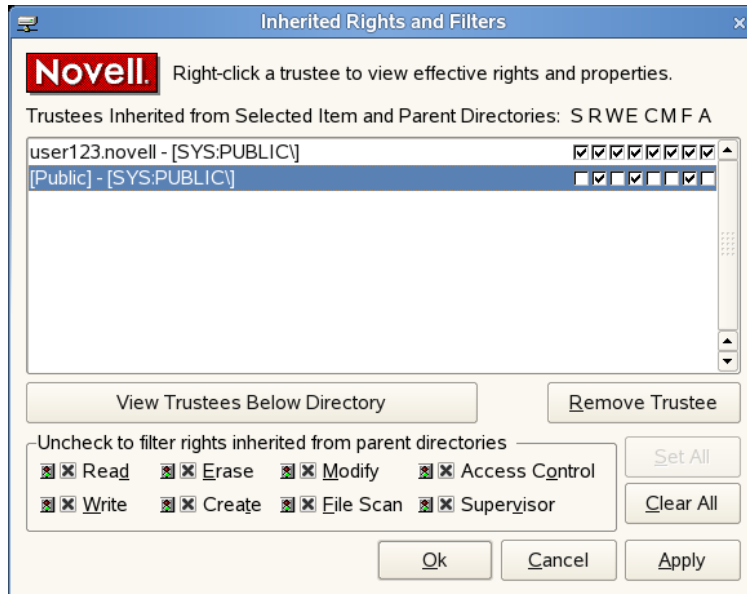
Inherited Rights and Filters

Novell. Right-click a trustee to view effective rights and properties.

Trustees Inherited from Selected Item and Parent Directories: S R W E C M F A

user123.novell - [SYS:PUBLIC\]

[Public] - [SYS:PUBLIC\]

View Trustees Below Directory

Remove Trustee

Uncheck to filter rights inherited from parent directories

Read Erase Modify Access Control

Write Create File Scan Supervisor

Set All

Clear All

Ok Cancel Apply